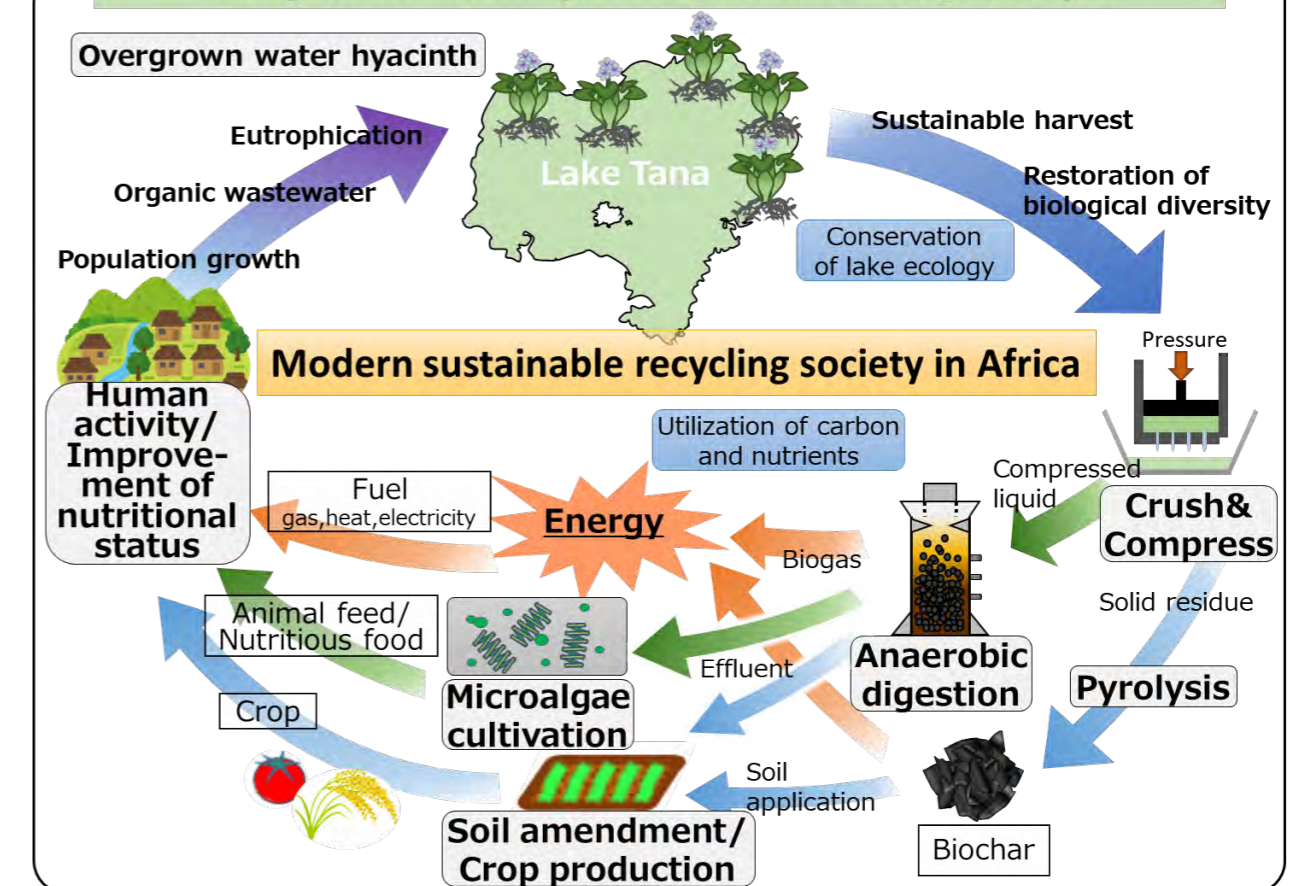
Overgrown water hyacinth

Eutrophication

Organic wastewater

Population growth

Lake Tana

Sustainable harvest

Restoration of biological diversity

Conservation of lake ecology

Modern sustainable recycling society in Africa

Pressure

Human activity/ Improvement of nutritional status

Utilization of carbon and nutrients

Fuel
gas,heat,electricity

Energy

Compressed liquid

Crush& Compress

Biogas

Solid residue

Animal feed/ Nutritious food

Effluent

Anaerobic digestion

Pyrolysis

Crop

Microalgae cultivation

Soil application

Soil amendment/ Crop production

Biochar